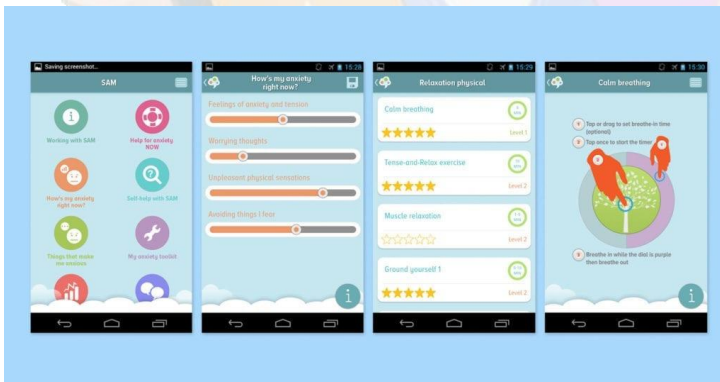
Saving screenshot...
SAM
Working with SAM
Help for anxiety NOW
How's my anxiety right now?
Self-help with SAM
Things that make me anxious
My anxiety toolkit

15:28
How's my anxiety right now?
Feelings of anxiety and tension
Worrying thoughts
Unpleasant physical sensations
Avoiding things I fear

15:29
Relaxation physical
Calm breathing
Level 1
Tense-and-Relax exercise
Level 2
Muscle relaxation
Level 2
Ground yourself 1
Level 2

15:30
Calm breathing
1 Tap or drag to set breathe-in time (optional)
2 Tap once to start the timer
3 Breathe in while the dial is purple then breathe out